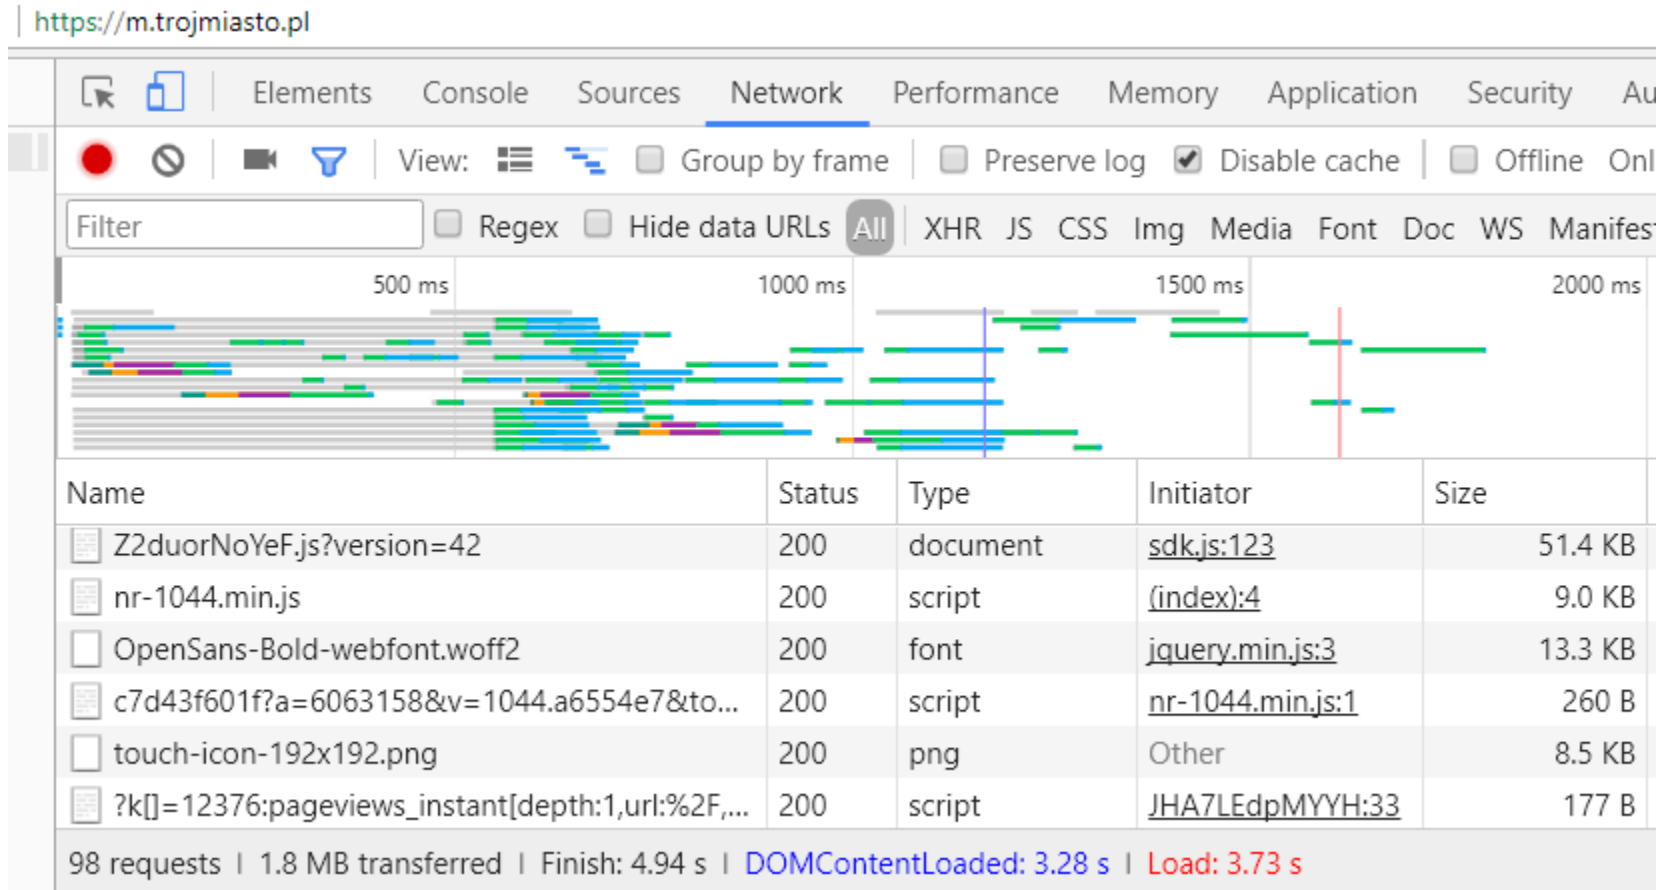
https://m.trojmiasto.pl

Elements Console Sources Network Performance Memory Application Security Au

View: Group by frame Preserve log Disable cache Offline Onl

Filter Regex Hide data URLs All XHR JS CSS Img Media Font Doc WS Manifes

500 ms 1000 ms 1500 ms 2000 ms

| Name | Status | Type | Initiator | Size |
|---|---|---|---|---|
| Z2duorNoYeF.js?version=42 | 200 | document | sdk.js:123 | 51.4 KB |
| nr-1044.min.js | 200 | script | (index):4 | 9.0 KB |
| OpenSans-Bold-webfont.woff2 | 200 | font | jquery.min.js:3 | 13.3 KB |
| c7d43f601f?a=6063158&v=1044.a6554e7&to... | 200 | script | nr-1044.min.js:1 | 260 B |
| touch-icon-192x192.png | 200 | png | Other | 8.5 KB |
| ?k[]=12376:pageviews_instant[depth:1,url:%2F,... | 200 | script | JHA7LEdpMYYH:33 | 177 B |

98 requests | 1.8 MB transferred | Finish: 4.94 s | DOMContentLoaded: 3.28 s | Load: 3.73 s